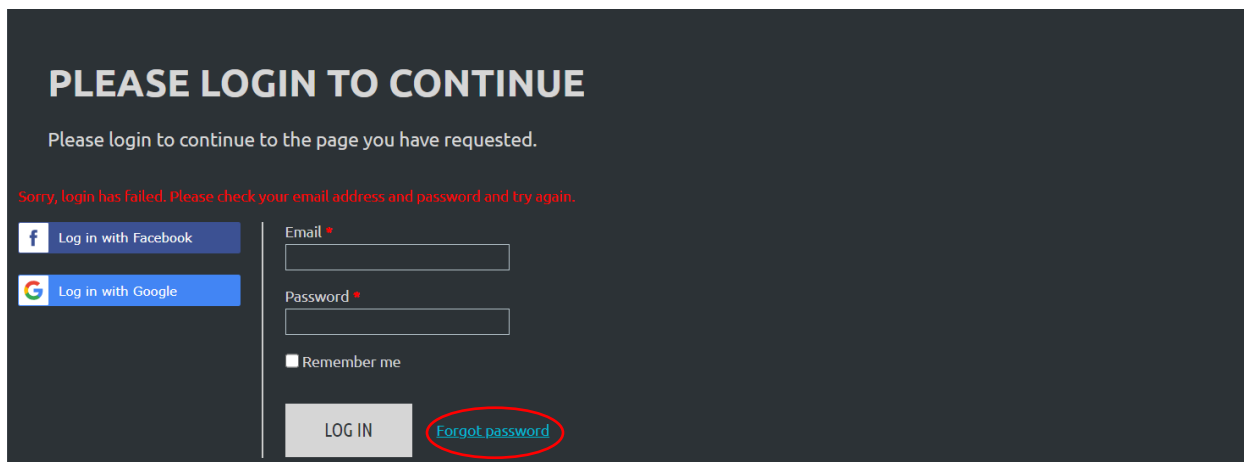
PLEASE LOGIN TO CONTINUE

Please login to continue to the page you have requested.

Sorry, login has failed. Please check your email address and password and try again.

f Log in with Facebook

G Log in with Google

Email *

Password *

Remember me

LOG IN

Forgot password